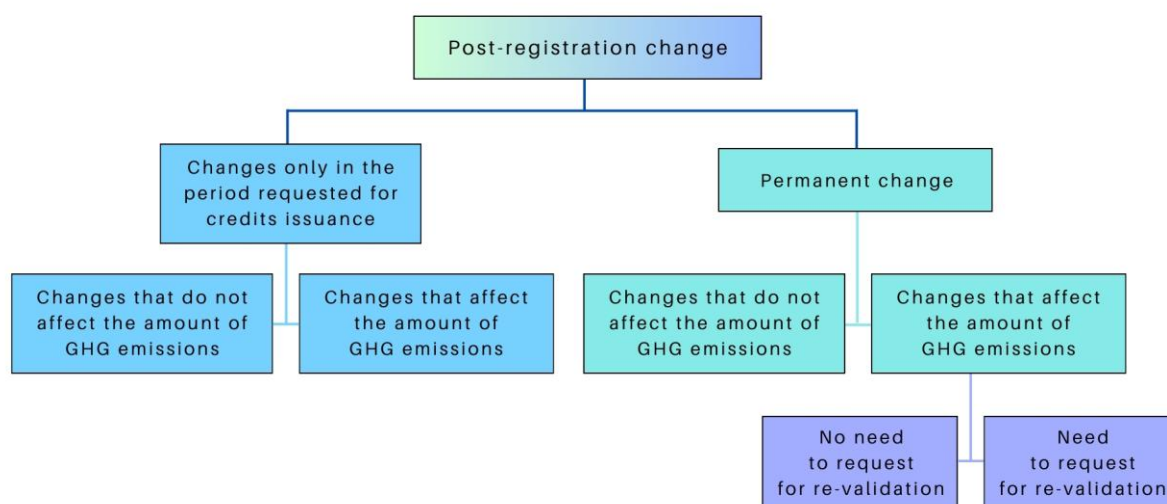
Post-registration change

Changes only in the period requested for credits issuance

Changes that do not affect the amount of GHG emissions

Changes that affect the amount of GHG emissions

Permanent change

Changes that do not affect the amount of GHG emissions

Changes that affect the amount of GHG emissions

No need to request for re-validation

Need to request for re-validation